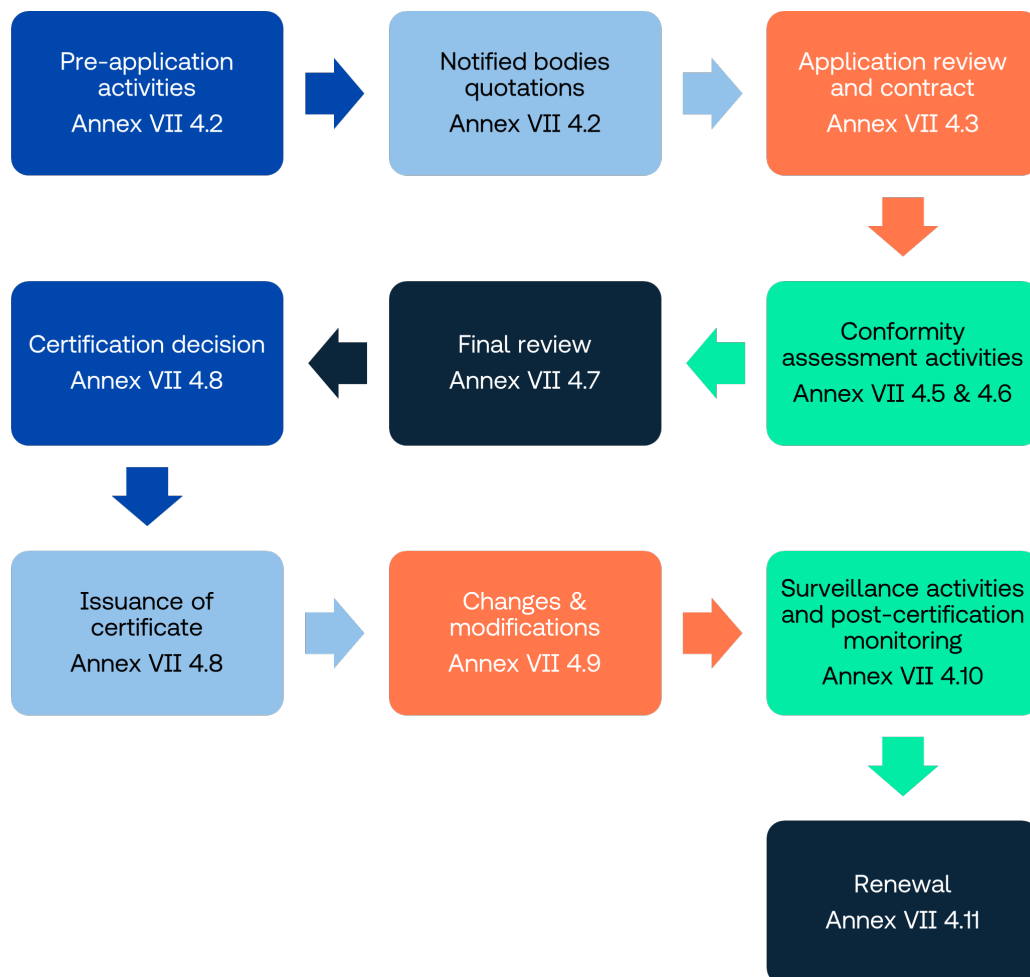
Pre-application activities
Annex VII 4.2

Notified bodies quotations
Annex VII 4.2

Application review and contract
Annex VII 4.3

Conformity assessment activities
Annex VII 4.5 & 4.6

Final review
Annex VII 4.7

Certification decision
Annex VII 4.8

Issuance of certificate
Annex VII 4.8

Changes & modifications
Annex VII 4.9

Surveillance activities and post-certification monitoring
Annex VII 4.10

Renewal
Annex VII 4.11